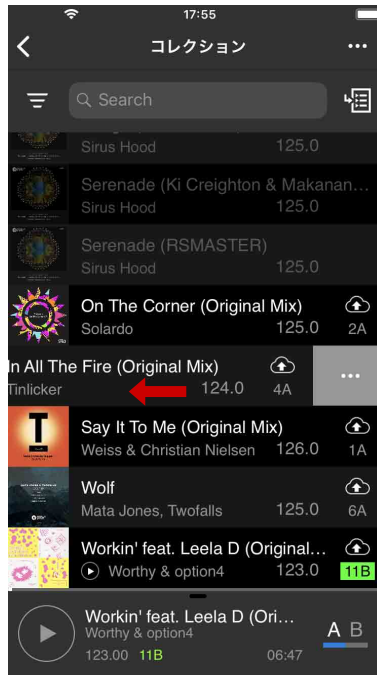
17:55

コレクション

Search

Sirus Hood 125.0

Serenade (Ki Creighton & Makanan...
Sirus Hood 125.0

Serenade (RSMASTER)
Sirus Hood 125.0

On The Corner (Original Mix)
Solardo 125.0 2A

In All The Fire (Original Mix)
Tinlicker 124.0 4A

Say It To Me (Original Mix)
Weiss & Christian Nielsen 126.0 1A

Wolf
Mata Jones, Twofalls 125.0 6A

Workin' feat. Leela D (Original...
Worthy & option4 123.0 11B

Workin' feat. Leela D (Ori...
Worthy & option4
123.00 11B 06:47
A B